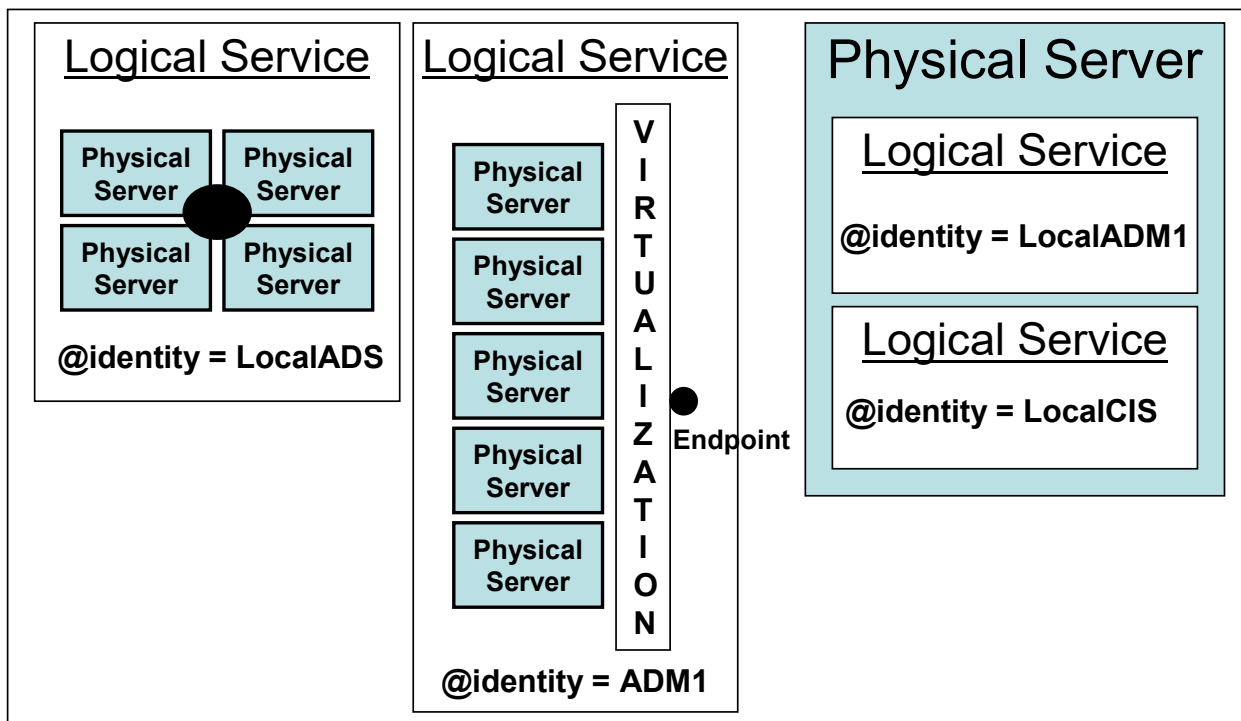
Logical Service

Physical Server
Physical Server
Physical Server
Physical Server

@identity = LocalADS

Logical Service

Physical Server
Physical Server
Physical Server
Physical Server
Physical Server

VIRTUALIZATION

Endpoint

@identity = ADM1

Physical Server

Logical Service

@identity = LocalADM1

Logical Service

@identity = LocalCIS